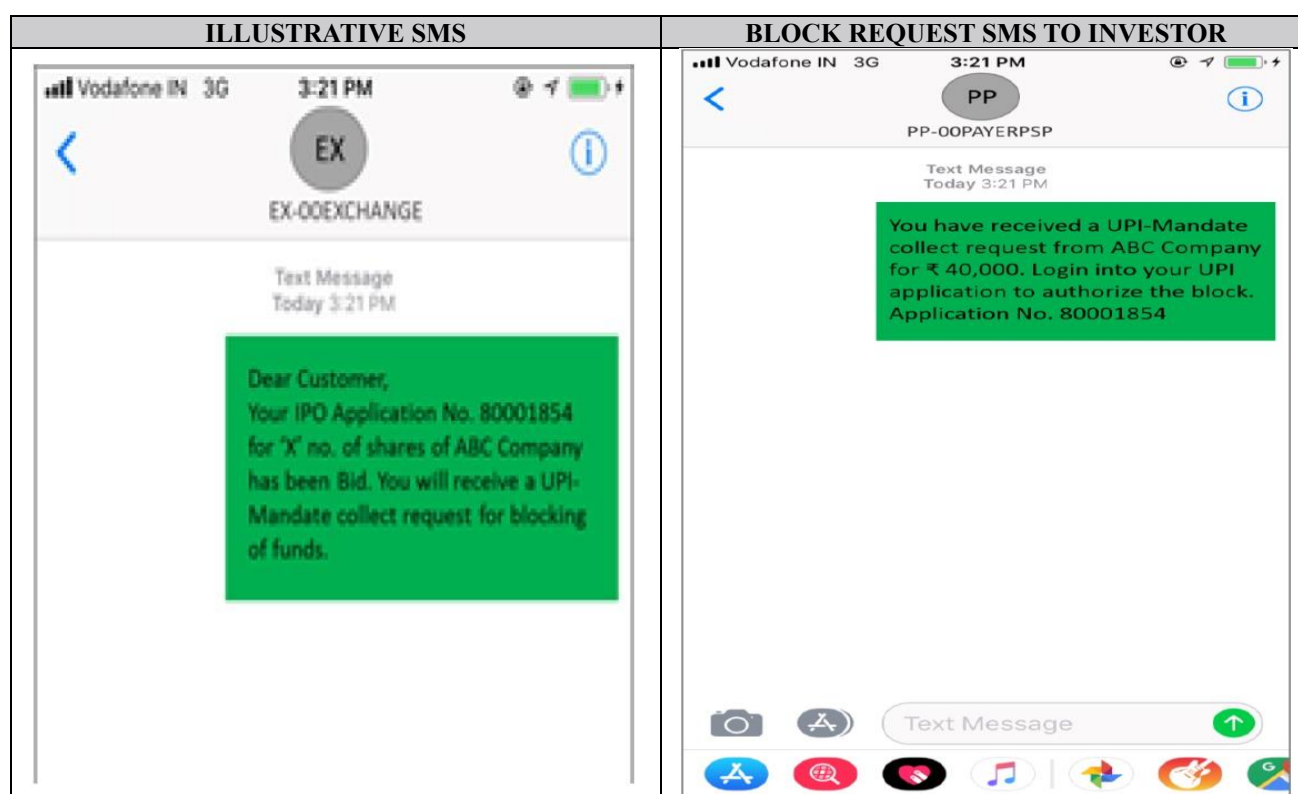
| ILLUSTRATIVE SMS | BLOCK REQUEST SMS TO INVESTOR |
|---|---|
| Vodafone IN 3G 3:21 PM<br>EX<br>EX-00EXCHANGE<br>Text Message<br>Today 3:21 PM<br>Dear Customer,<br>Your IPO Application No. 80001854 for 'X' no. of shares of ABC Company has been Bid. You will receive a UPI-Mandate collect request for blocking of funds. | Vodafone IN 3G 3:21 PM<br>PP<br>PP-00PAYERPSP<br>Text Message<br>Today 3:21 PM<br>You have received a UPI-Mandate collect request from ABC Company for ₹ 40,000. Login into your UPI application to authorize the block. Application No. 80001854<br>Text Message |